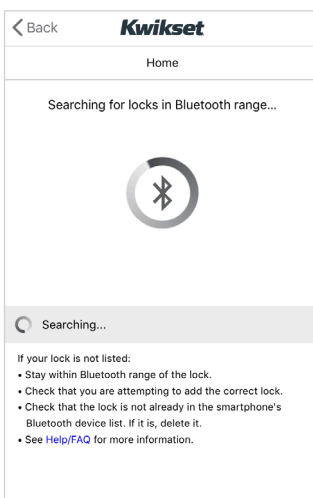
Back Kwikset

Home

Searching for locks in Bluetooth range...

Searching...

If your lock is not listed:
• Stay within Bluetooth range of the lock.
• Check that you are attempting to add the correct lock.
• Check that the lock is not already in the smartphone's Bluetooth device list. If it is, delete it.
• See Help/FAQ for more information.